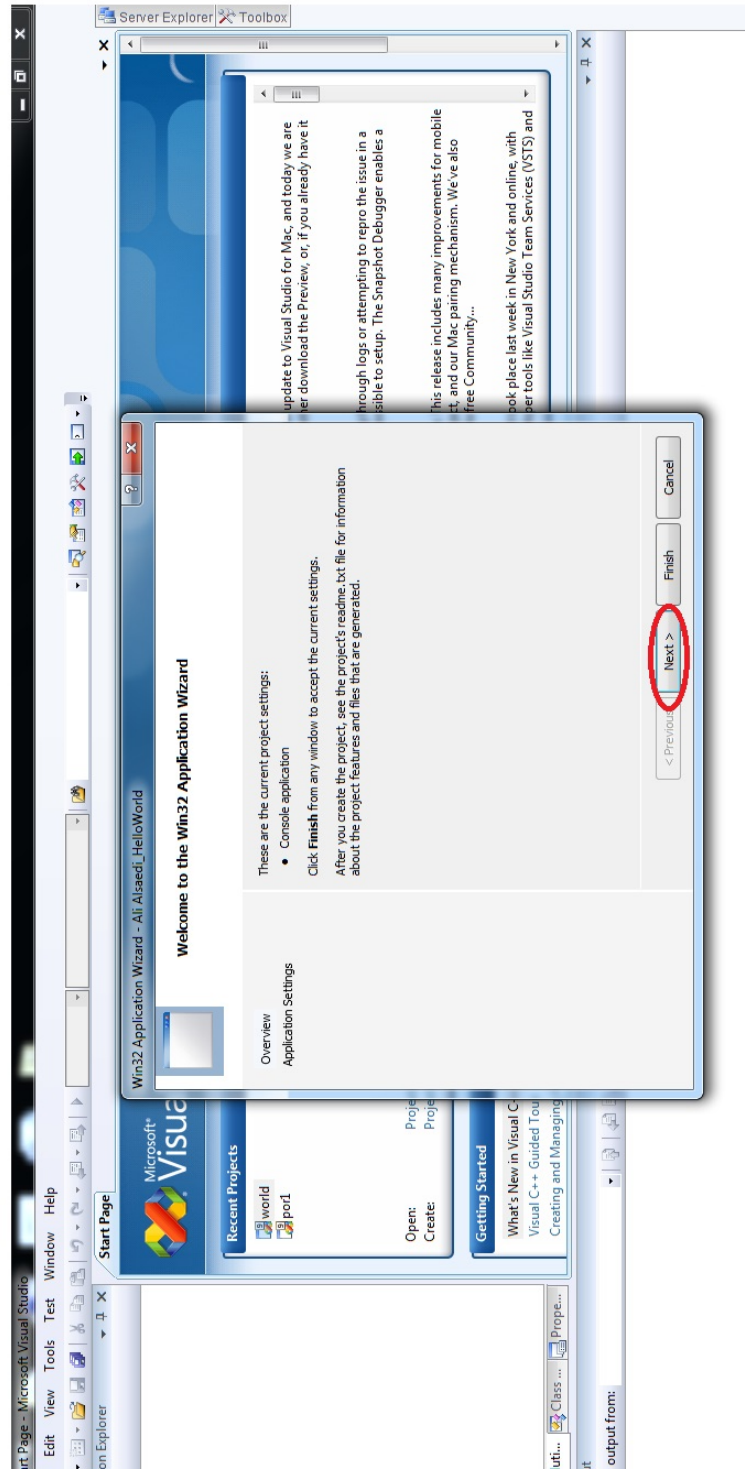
rt Page - Microsoft Visual Studio

Edit View Tools Test Window Help

on Explorer

Start Page

Server Explorer Toolbox

Microsoft® Visua

Recent Projects

world
por1

Open: Proje
Create: Proje

Getting Started

What's New in Visual C
Visual C++ Guided Tou
Creating and Managing

update to Visual Studio for Mac, and today we are
her download the Preview, or, if you already have it

hrough logs or attempting to repro the issue in a
ssible to setup. The Snapshot Debugger enables a

This release includes many improvements for mobile
ct, and our Mac pairing mechanism. We've also
free Community...

ook place last week in New York and online, with
per tools like Visual Studio Team Services (VSTS) and

Win32 Application Wizard - Ali Alsaedi_HelloWorld

Welcome to the Win32 Application Wizard

Overview
Application Settings

These are the current project settings:
• Console application

Click **Finish** from any window to accept the current settings.

After you create the project, see the project's readme.txt file for information about the project features and files that are generated.

< Previous
Next >
Finish
Cancel

uti... Class ... Prope...

output from: